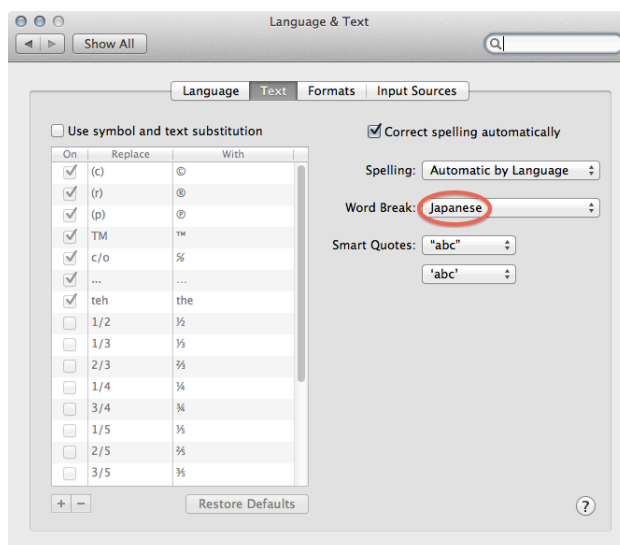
Language & Text

Show All

Language | Text | Formats | Input Sources

Use symbol and text substitution

| On | Replace | With |
|---|---|---|
| ✓ | (c) | © |
| ✓ | (r) | ® |
| ✓ | (p) | ℗ |
| ✓ | TM | ™ |
| ✓ | c/o | ℅ |
| ✓ | ... | … |
| ✓ | teh | the |
|  | 1/2 | ½ |
|  | 1/3 | ⅓ |
|  | 2/3 | ⅔ |
|  | 1/4 | ¼ |
|  | 3/4 | ¾ |
|  | 1/5 | ⅕ |
|  | 2/5 | ⅖ |
|  | 3/5 | ⅗ |

+ −

Restore Defaults

Correct spelling automatically

Spelling: Automatic by Language

Word Break: Japanese

Smart Quotes: "abc"

'abc'

?